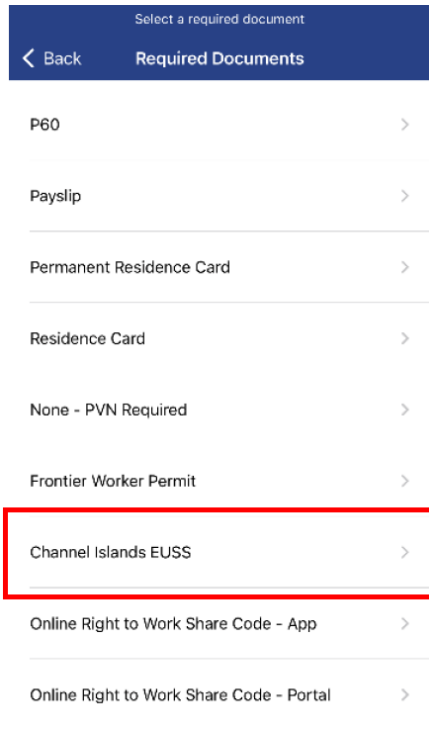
Select a required document

Back

Required Documents

P60

Payslip

Permanent Residence Card

Residence Card

None - PVN Required

Frontier Worker Permit

Channel Islands EUSS

Online Right to Work Share Code - App

Online Right to Work Share Code - Portal